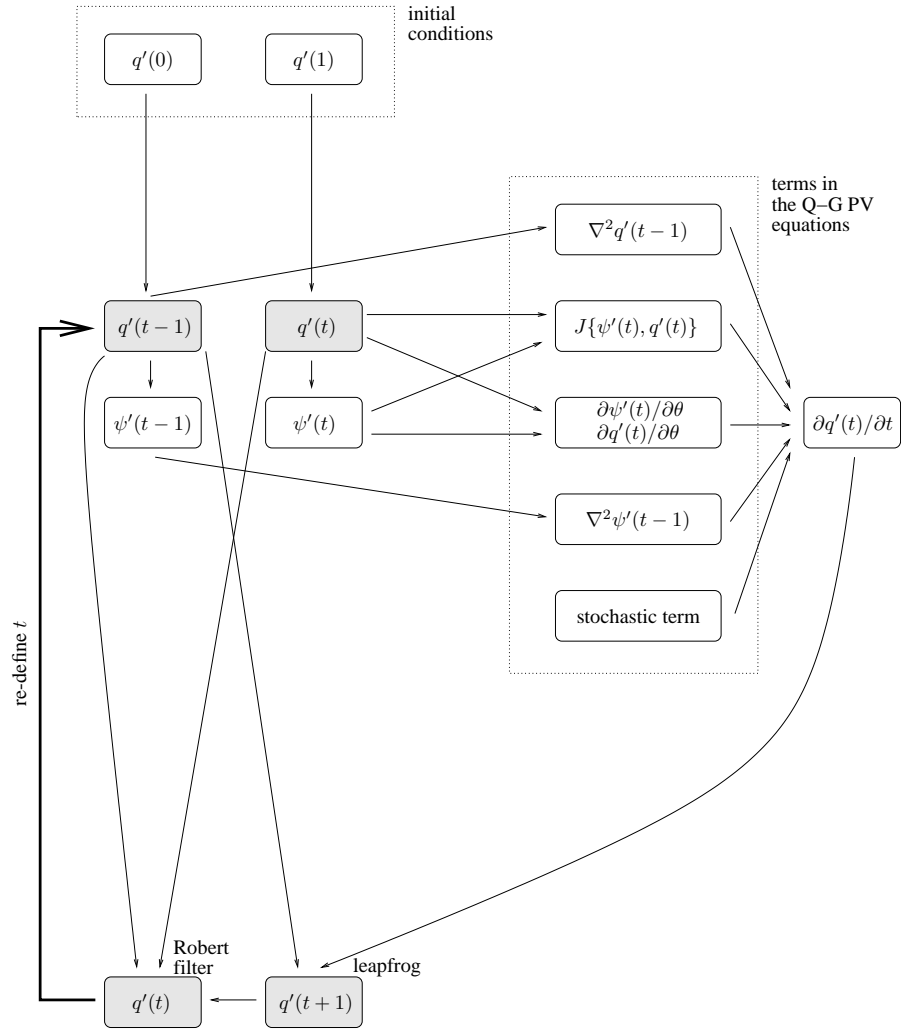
initial conditions

$q'(0)$

$q'(1)$

terms in the Q–G PV equations

$\nabla^2 q'(t-1)$

$q'(t-1)$

$q'(t)$

$J\{\psi'(t), q'(t)\}$

$\psi'(t-1)$

$\psi'(t)$

$\partial\psi'(t)/\partial\theta$
$\partial q'(t)/\partial\theta$

$\partial q'(t)/\partial t$

$\nabla^2 \psi'(t-1)$

stochastic term

re-define $t$

Robert filter

leapfrog

$q'(t)$

$q'(t+1)$